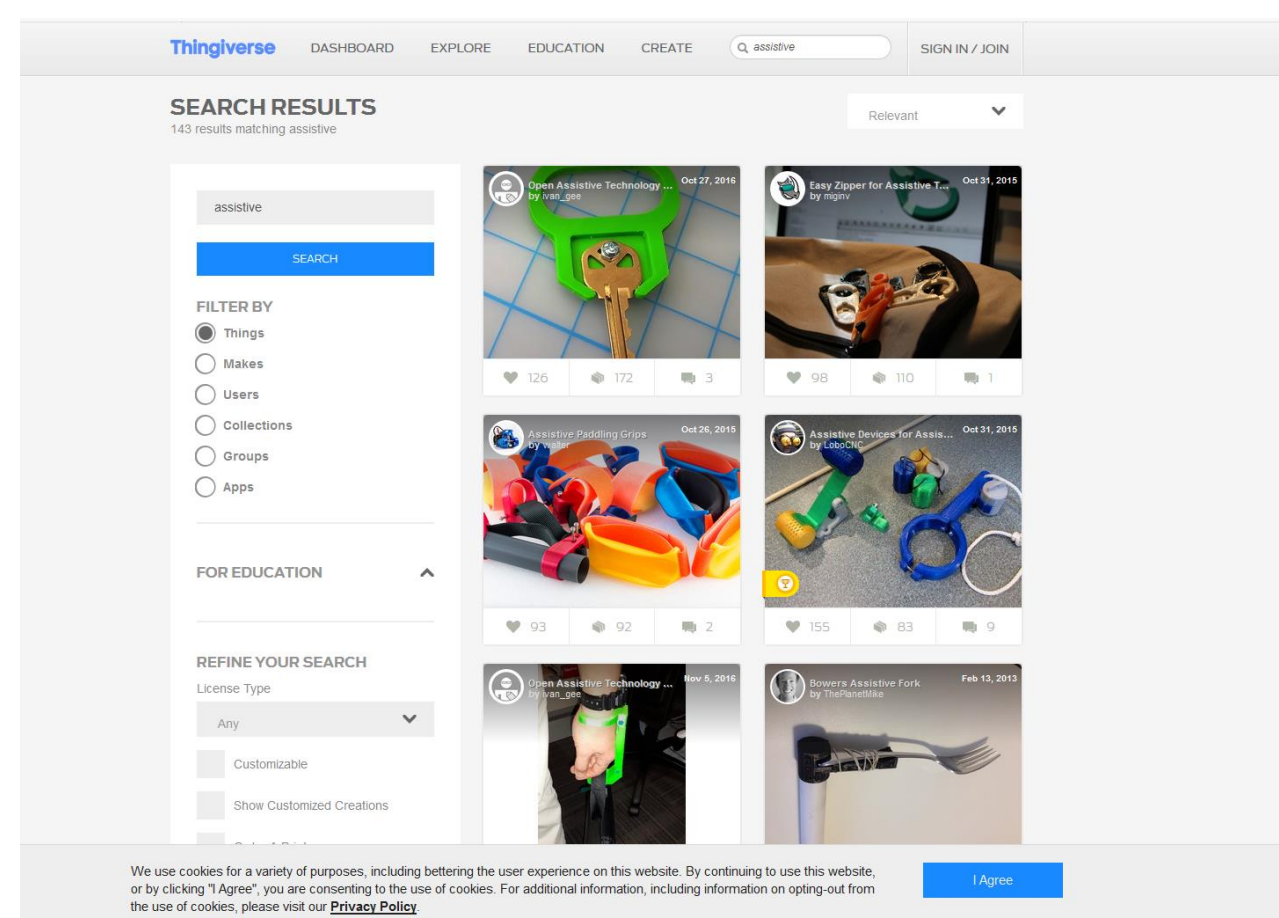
Thingiverse DASHBOARD EXPLORE EDUCATION CREATE assistive SIGN IN / JOIN

SEARCH RESULTS
143 results matching assistive

Relevant

assistive

SEARCH

FILTER BY
Things
Makes
Users
Collections
Groups
Apps

FOR EDUCATION

REFINE YOUR SEARCH
License Type
Any
Customizable
Show Customized Creations
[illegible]

Open Assistive Technology ...
by ivan_gee
Oct 27, 2016
126 172 3

Easy Zipper for Assistive T...
by miginv
Oct 31, 2015
98 110 1

Assistive Paddling Grips
by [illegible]
Oct 26, 2015
93 92 2

Assistive Devices for Assis...
by LoboCNC
Oct 31, 2015
155 83 9

Open Assistive Technology ...
by ivan_gee
Nov 5, 2016

Bowers Assistive Fork
by ThePlanetMike
Feb 13, 2013

We use cookies for a variety of purposes, including bettering the user experience on this website. By continuing to use this website, or by clicking "I Agree", you are consenting to the use of cookies. For additional information, including information on opting-out from the use of cookies, please visit our Privacy Policy.

I Agree